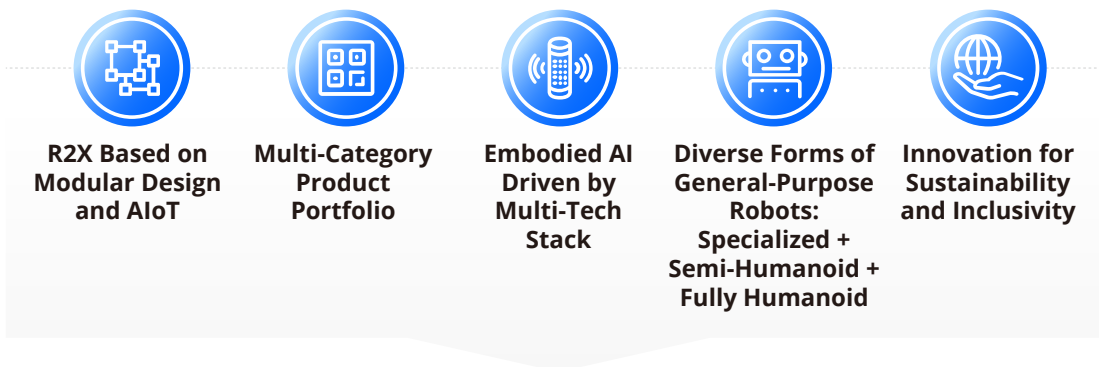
R2X Based on Modular Design and AIoT

Multi-Category Product Portfolio

Embodied AI Driven by Multi-Tech Stack

Diverse Forms of General-Purpose Robots: Specialized + Semi-Humanoid + Fully Humanoid

Innovation for Sustainability and Inclusivity